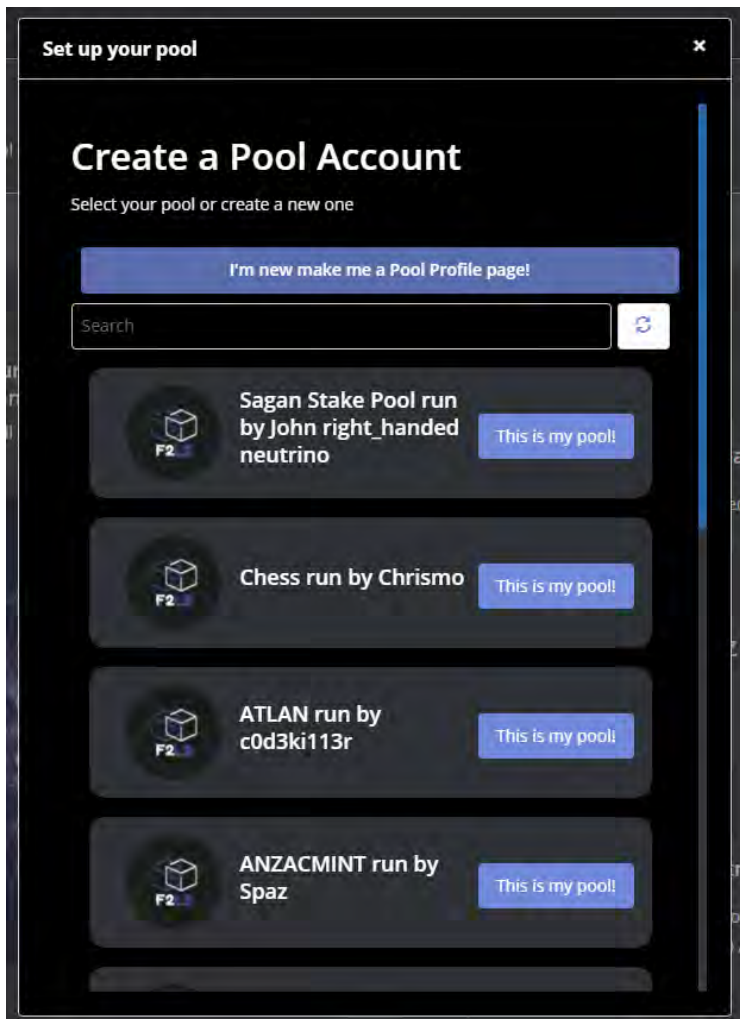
Set up your pool ×

Create a Pool Account

Select your pool or create a new one

I'm new make me a Pool Profile page!

Search

F2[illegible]

Sagan Stake Pool run by John right_handed neutrino

This is my pool!

F2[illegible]

Chess run by Chrismo

This is my pool!

F2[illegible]

ATLAN run by c0d3ki113r

This is my pool!

F2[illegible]

ANZACMINT run by Spaz

This is my pool!